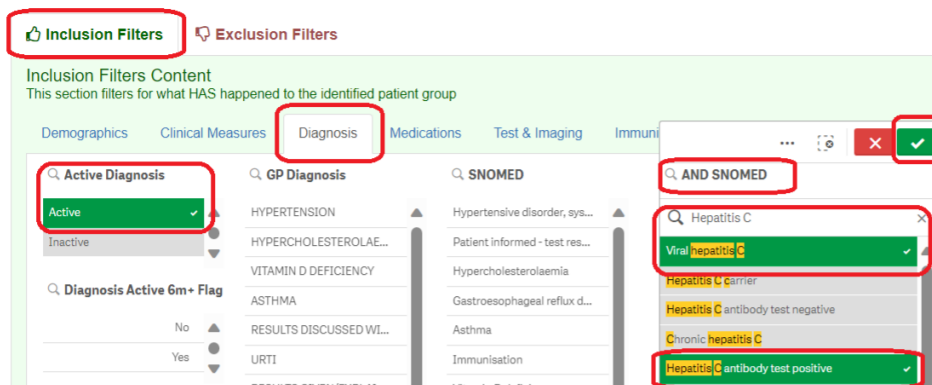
Inclusion Filters
Exclusion Filters

Inclusion Filters Content
This section filters for what HAS happened to the identified patient group

Demographics
Clinical Measures
Diagnosis
Medications
Test & Imaging
Immuni

Active Diagnosis
Active
Inactive

Diagnosis Active 6m+ Flag
No
Yes

GP Diagnosis
HYPERTENSION
HYPERCHOLESTEROLAE...
VITAMIN D DEFICIENCY
ASTHMA
RESULTS DISCUSSED WI...
URTI

SNOMED
Hypertensive disorder, sys...
Patient informed - test res...
Hypercholesterolaemia
Gastroesophageal reflux d...
Asthma
Immunisation

AND SNOMED
Hepatitis C
Viral hepatitis C
Hepatitis C carrier
Hepatitis C antibody test negative
Chronic hepatitis C
Hepatitis C antibody test positive